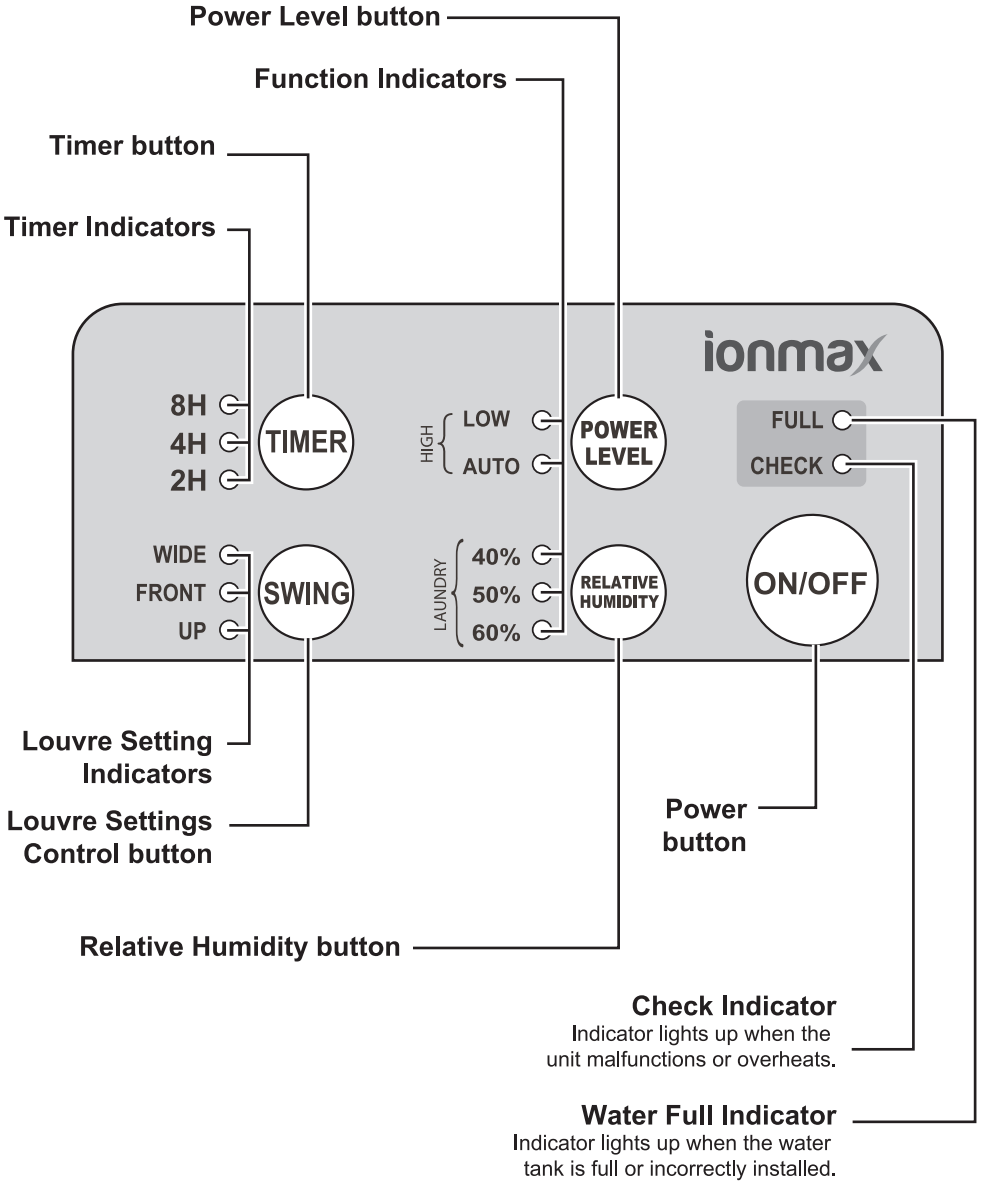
Power Level button

Function Indicators

Timer button

Timer Indicators

ionmax

8H
4H
2H

TIMER

HIGH
LOW
AUTO

POWER LEVEL

FULL
CHECK

WIDE
FRONT
UP

SWING

LAUNDRY
40%
50%
60%

RELATIVE HUMIDITY

ON/OFF

Louvre Setting Indicators

Louvre Settings Control button

Power button

Relative Humidity button

Check Indicator
Indicator lights up when the unit malfunctions or overheats.

Water Full Indicator
Indicator lights up when the water tank is full or incorrectly installed.